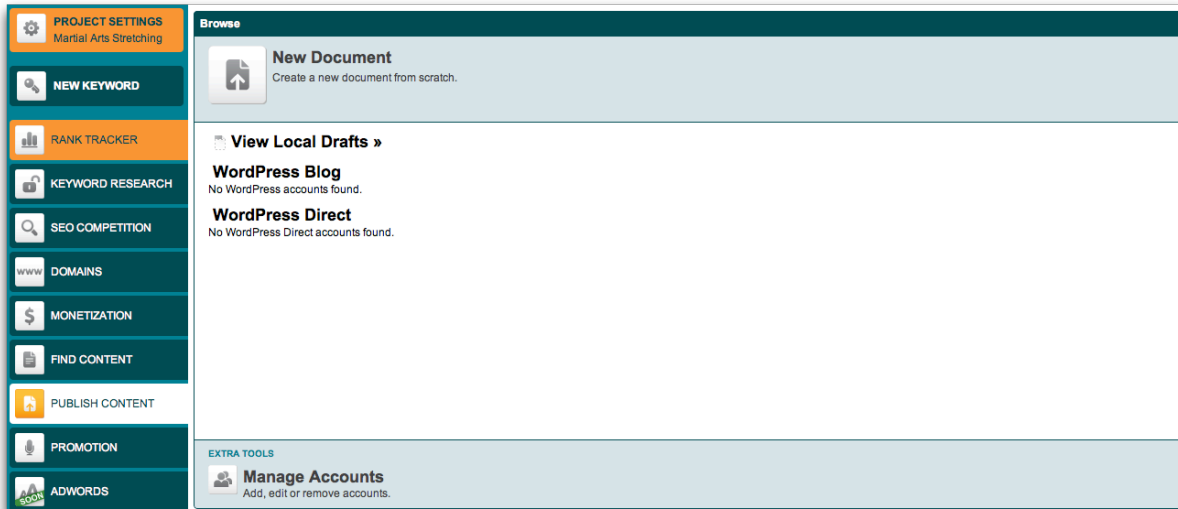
PROJECT SETTINGS
Martial Arts Stretching

NEW KEYWORD

RANK TRACKER

KEYWORD RESEARCH

SEO COMPETITION

WWW DOMAINS

MONETIZATION

FIND CONTENT

PUBLISH CONTENT

PROMOTION

SOON ADWORDS

Browse

New Document
Create a new document from scratch.

View Local Drafts »

WordPress Blog
No WordPress accounts found.

WordPress Direct
No WordPress Direct accounts found.

EXTRA TOOLS

Manage Accounts
Add, edit or remove accounts.